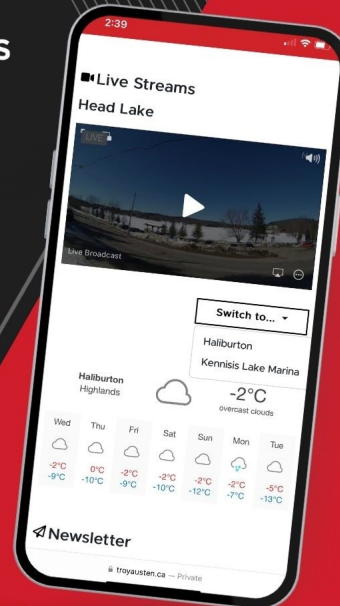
s

2:39

Live Streams

Head Lake

LIVE

Live Broadcast

Switch to...

Haliburton

Kennisis Lake Marina

Haliburton Highlands

-2°C
overcast clouds

| Wed | Thu | Fri | Sat | Sun | Mon | Tue |
|---|---|---|---|---|---|---|
| -2°C | 0°C | -2°C | -2°C | -2°C | -2°C | -5°C |
| -9°C | -10°C | -9°C | -10°C | -12°C | -7°C | -13°C |

Newsletter

troyausten.ca — Private